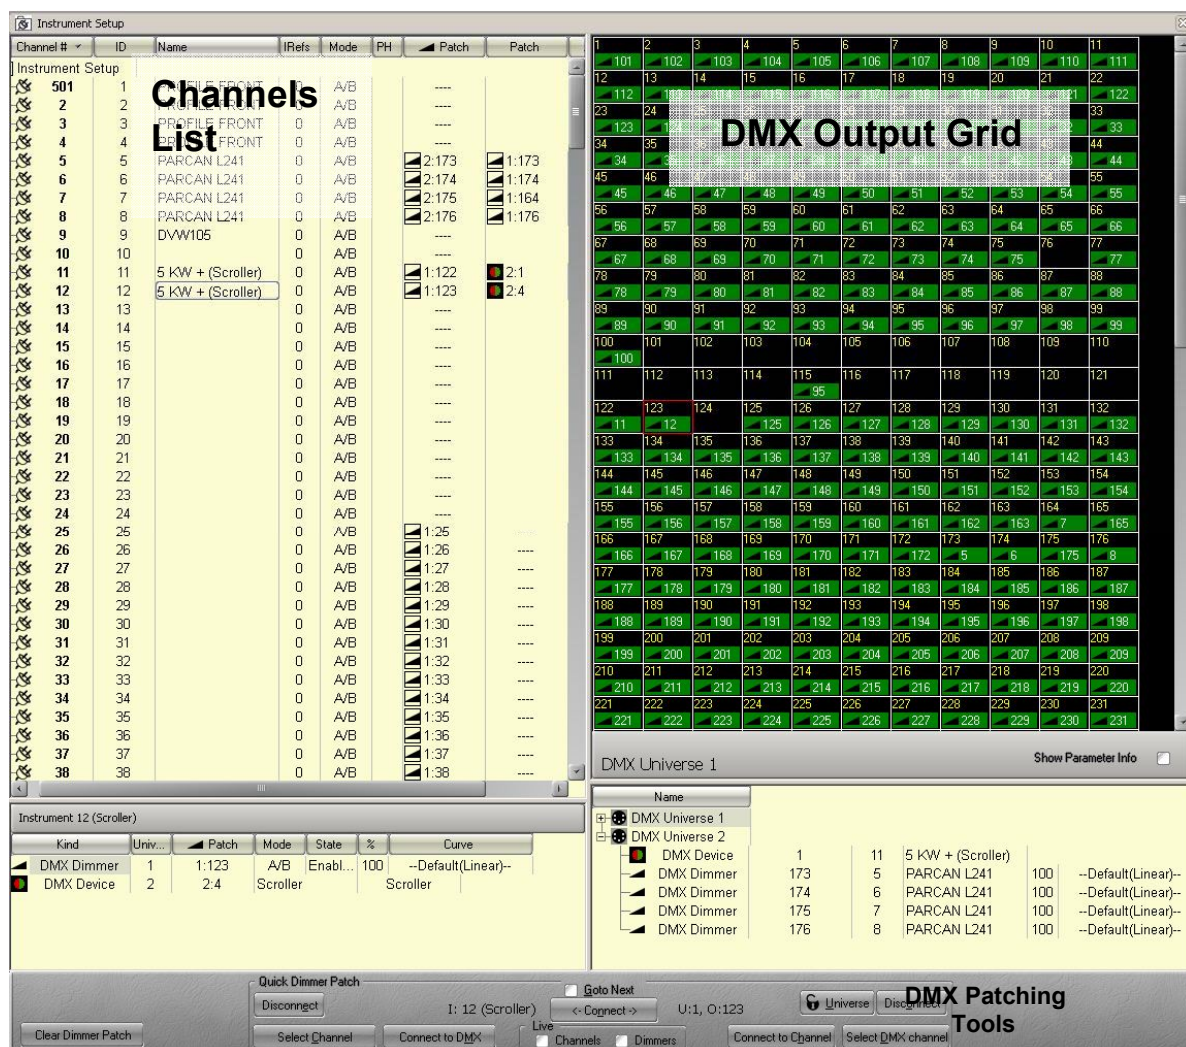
Instrument Setup

| Channel # | ID | Name | IRefs | Mode | PH | Patch | Patch |
|---|---|---|---|---|---|---|---|
| Instrument Setup | | | | | | | |
| 501 | 1 | PROFILE FRONT | 0 | A/B | | ---- | |
| 2 | 2 | PROFILE FRONT | 0 | A/B | | ---- | |
| 3 | 3 | PROFILE FRONT | 0 | A/B | | ---- | |
| 4 | 4 | PROFILE FRONT | 0 | A/B | | ---- | |
| 5 | 5 | PARCAN L241 | 0 | A/B | | 2:173 | 1:173 |
| 6 | 6 | PARCAN L241 | 0 | A/B | | 2:174 | 1:174 |
| 7 | 7 | PARCAN L241 | 0 | A/B | | 2:175 | 1:164 |
| 8 | 8 | PARCAN L241 | 0 | A/B | | 2:176 | 1:176 |
| 9 | 9 | DVW105 | 0 | A/B | | ---- | |
| 10 | 10 | | 0 | A/B | | ---- | |
| 11 | 11 | 5 KW + (Scroller) | 0 | A/B | | 1:122 | 2:1 |
| 12 | 12 | 5 KW + (Scroller) | 0 | A/B | | 1:123 | 2:4 |
| 13 | 13 | | 0 | A/B | | ---- | |
| 14 | 14 | | 0 | A/B | | ---- | |
| 15 | 15 | | 0 | A/B | | ---- | |
| 16 | 16 | | 0 | A/B | | ---- | |
| 17 | 17 | | 0 | A/B | | ---- | |
| 18 | 18 | | 0 | A/B | | ---- | |
| 19 | 19 | | 0 | A/B | | ---- | |
| 20 | 20 | | 0 | A/B | | ---- | |
| 21 | 21 | | 0 | A/B | | ---- | |
| 22 | 22 | | 0 | A/B | | ---- | |
| 23 | 23 | | 0 | A/B | | ---- | |
| 24 | 24 | | 0 | A/B | | ---- | |
| 25 | 25 | | 0 | A/B | | 1:25 | ---- |
| 26 | 26 | | 0 | A/B | | 1:26 | ---- |
| 27 | 27 | | 0 | A/B | | 1:27 | ---- |
| 28 | 28 | | 0 | A/B | | 1:28 | ---- |
| 29 | 29 | | 0 | A/B | | 1:29 | ---- |
| 30 | 30 | | 0 | A/B | | 1:30 | ---- |
| 31 | 31 | | 0 | A/B | | 1:31 | ---- |
| 32 | 32 | | 0 | A/B | | 1:32 | ---- |
| 33 | 33 | | 0 | A/B | | 1:33 | ---- |
| 34 | 34 | | 0 | A/B | | 1:34 | ---- |
| 35 | 35 | | 0 | A/B | | 1:35 | ---- |
| 36 | 36 | | 0 | A/B | | 1:36 | ---- |
| 37 | 37 | | 0 | A/B | | 1:37 | ---- |
| 38 | 38 | | 0 | A/B | | 1:38 | ---- |

Channels List

DMX Output Grid

DMX Universe 1

Show Parameter Info

Instrument 12 (Scroller)

| Kind | Univ... | Patch | Mode | State | % | Curve |
|---|---|---|---|---|---|---|
| DMX Dimmer | 1 | 1:123 | A/B | Enabl... | 100 | --Default(Linear)-- |
| DMX Device | 2 | 2:4 | Scroller | | | Scroller |

Name
DMX Universe 1
DMX Universe 2

| | | | | | |
|---|---|---|---|---|---|
| DMX Device | 1 | 11 | 5 KW + (Scroller) | | |
| DMX Dimmer | 173 | 5 | PARCAN L241 | 100 | --Default(Linear)-- |
| DMX Dimmer | 174 | 6 | PARCAN L241 | 100 | --Default(Linear)-- |
| DMX Dimmer | 175 | 7 | PARCAN L241 | 100 | --Default(Linear)-- |
| DMX Dimmer | 176 | 8 | PARCAN L241 | 100 | --Default(Linear)-- |

Quick Dimmer Patch
Clear Dimmer Patch
Disconnect
Select Channel
Connect to DMX
I: 12 (Scroller)
Goto Next
<- Connect ->
Live
Channels
Dimmers
U:1, O:123
Universe
Disconnect
Connect to Channel
Select DMX channel
DMX Patching Tools